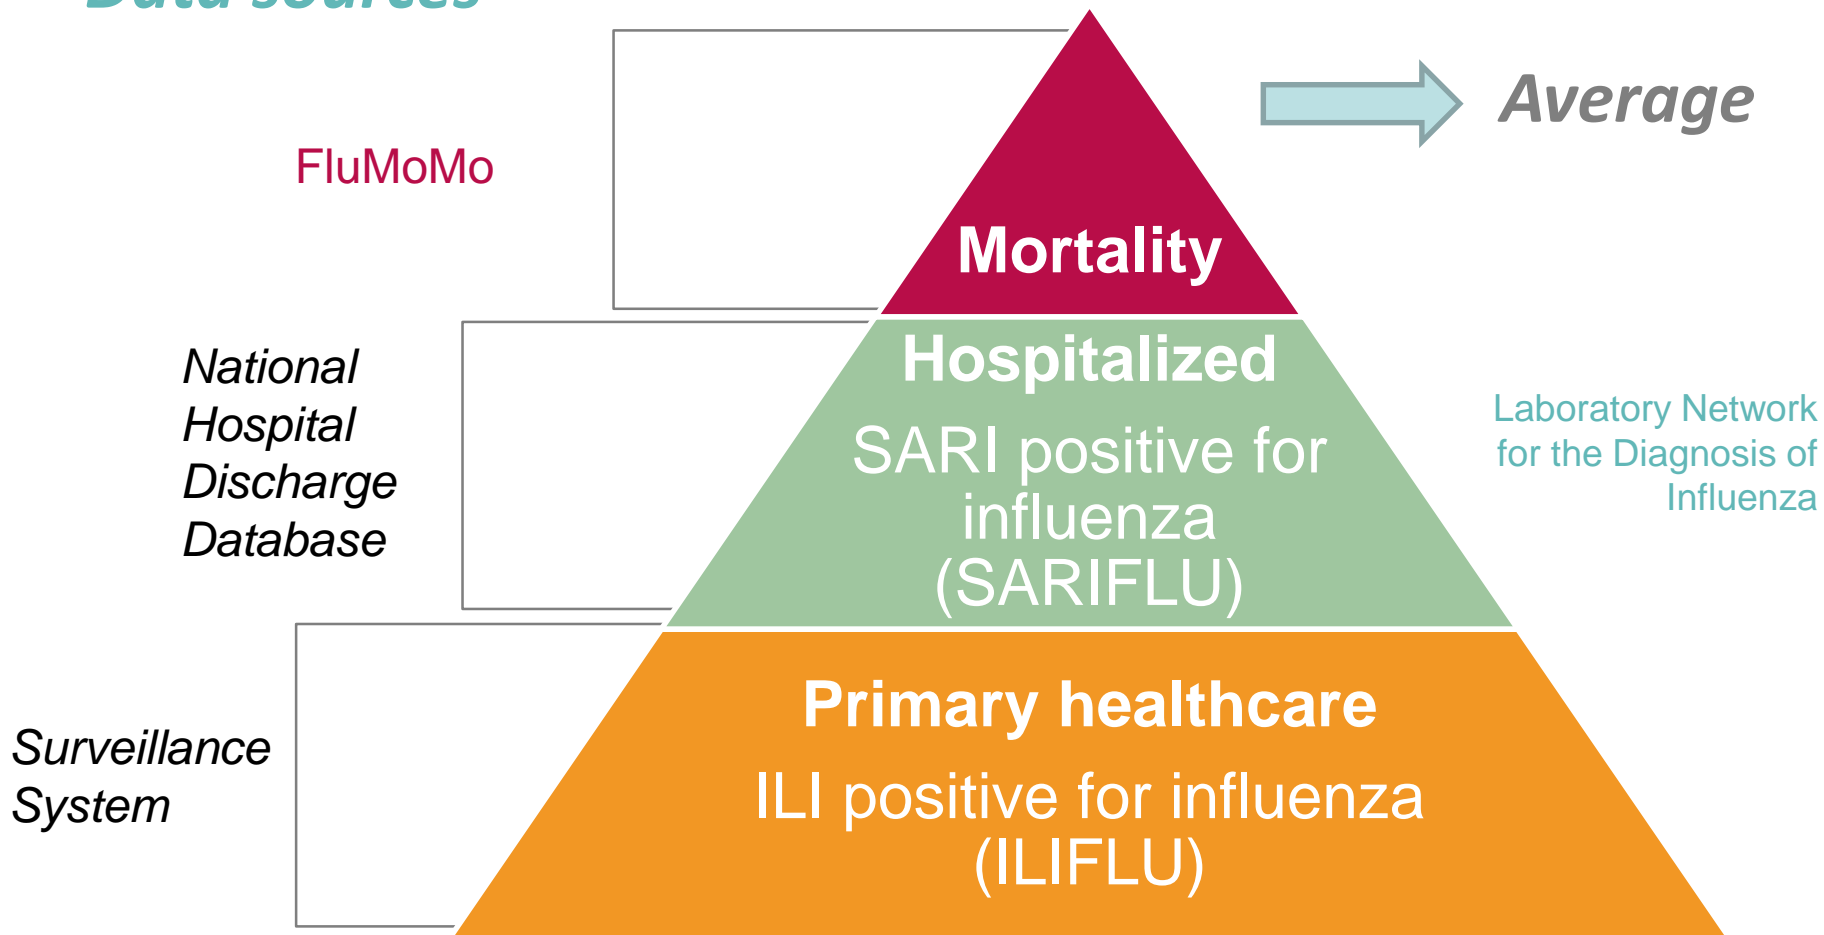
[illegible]

Average

FluMoMo

Mortality

National Hospital Discharge Database

Hospitalized

SARI positive for influenza (SARIFLU)

Laboratory Network for the Diagnosis of Influenza

Surveillance System

Primary healthcare

ILI positive for influenza (ILIFLU)